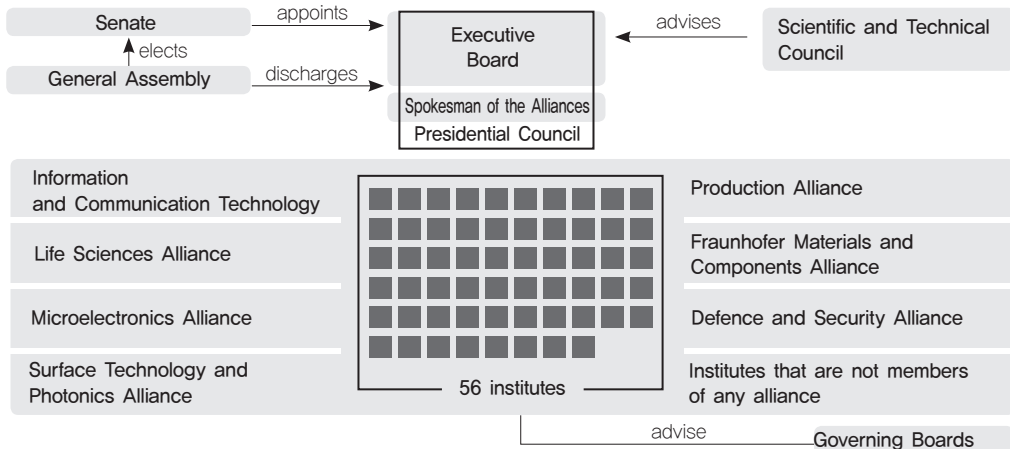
Senate
appoints
elects
General Assembly
discharges
Executive Board
Spokesman of the Alliances
Presidential Council
advises
Scientific and Technical Council

Information and Communication Technology
Life Sciences Alliance
Microelectronics Alliance
Surface Technology and Photonics Alliance
56 institutes
Production Alliance
Fraunhofer Materials and Components Alliance
Defence and Security Alliance
Institutes that are not members of any alliance
advise
Governing Boards